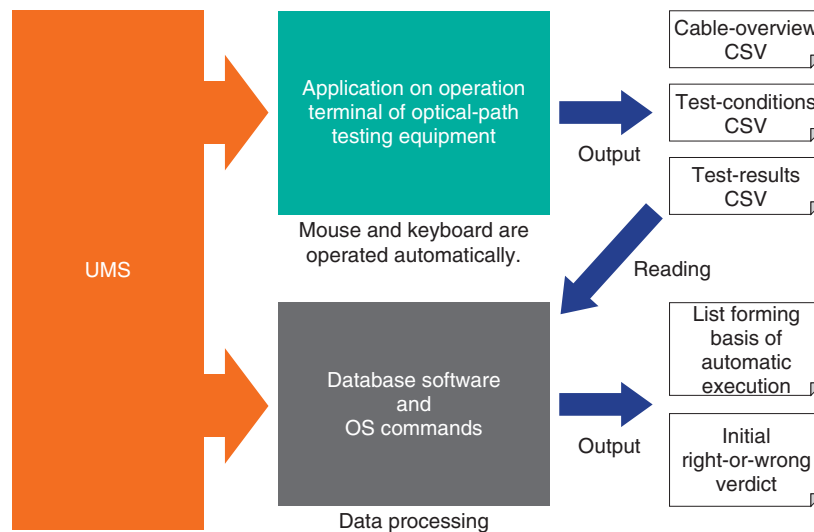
UMS

Application on operation terminal of optical-path testing equipment

Mouse and keyboard are operated automatically.

Output

Cable-overview CSV

Test-conditions CSV

Test-results CSV

Reading

Database software and OS commands

Data processing

Output

List forming basis of automatic execution

Initial right-or-wrong verdict